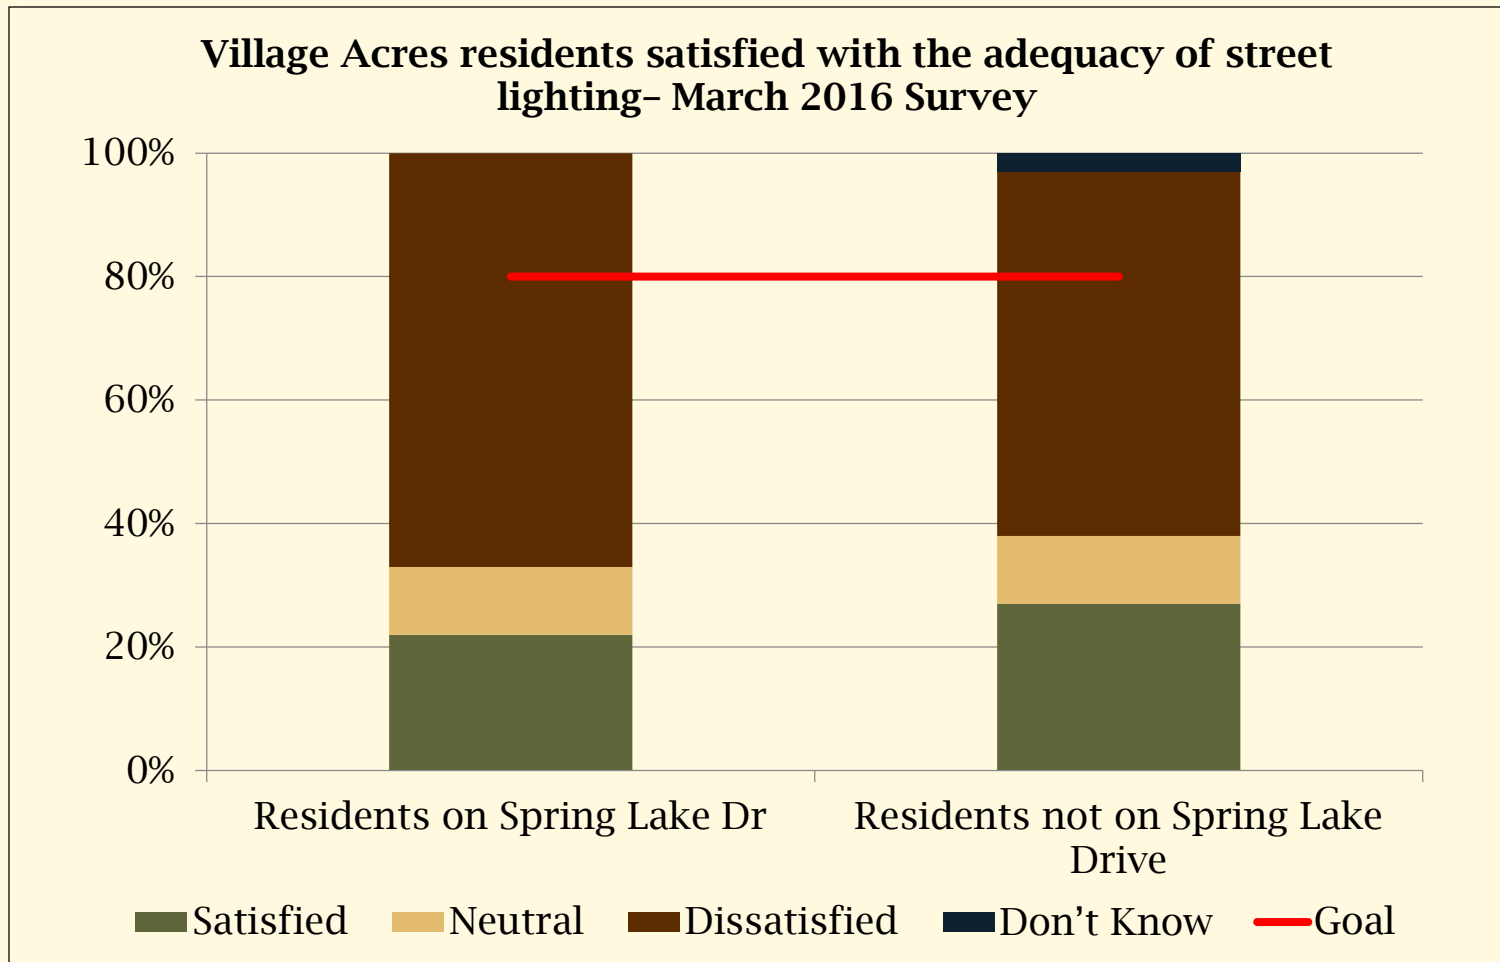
Village Acres residents satisfied with the adequacy of street lighting– March 2016 Survey

100%
80%
60%
40%
20%
0%

Residents on Spring Lake Dr
Residents not on Spring Lake Drive

Satisfied
Neutral
Dissatisfied
Don’t Know
Goal